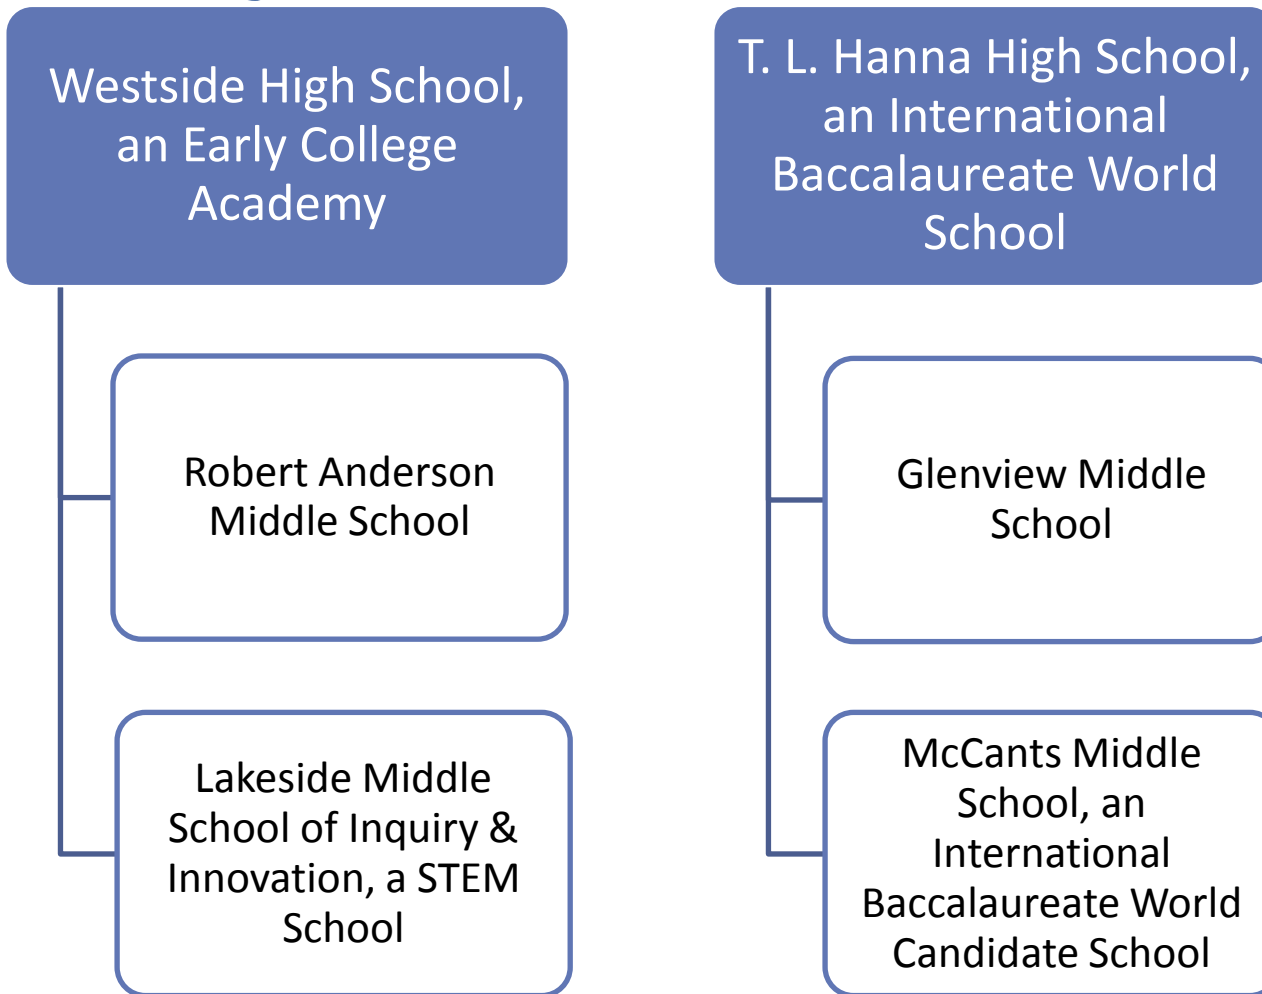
Westside High School, an Early College Academy

Robert Anderson Middle School

Lakeside Middle School of Inquiry & Innovation, a STEM School

T. L. Hanna High School, an International Baccalaureate World School

Glenview Middle School

McCants Middle School, an International Baccalaureate World Candidate School